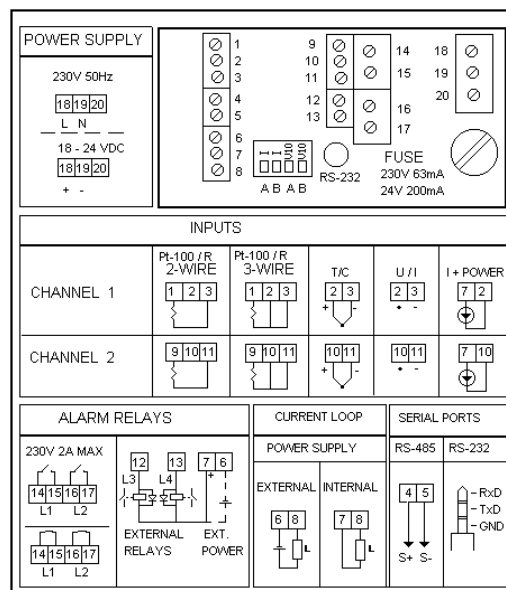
POWER SUPPLY

230V 50Hz

18 19 20

L N

18 - 24 VDC

18 19 20

+ -

1
2
3
4
5
6
7
8

A B A B

9
10
11
12
13

14
15
16
17

18
19
20

RS-232

FUSE
230V 63mA
24V 200mA

INPUTS

| | Pt-100 / R 2-WIRE | Pt-100 / R 3-WIRE | T/C | U / I | I + POWER |
|---|---|---|---|---|---|
| CHANNEL 1 | 1 2 3 | 1 2 3 | 2 3 + - | 2 3 • - | 7 2 |
| CHANNEL 2 | 9 10 11 | 9 10 11 | 10 11 + - | 10 11 • - | 7 10 |

ALARM RELAYS

230V 2A MAX

14 15 16 17
L1 L2

14 15 16 17
L1 L2

12 13 7 6
L3 L4

EXTERNAL RELAYS

EXT. POWER

CURRENT LOOP

POWER SUPPLY

EXTERNAL INTERNAL

6 8
L

7 8
L

SERIAL PORTS

RS-485 RS-232

4 5
S+ S-

- RxD
- TxD
- GND